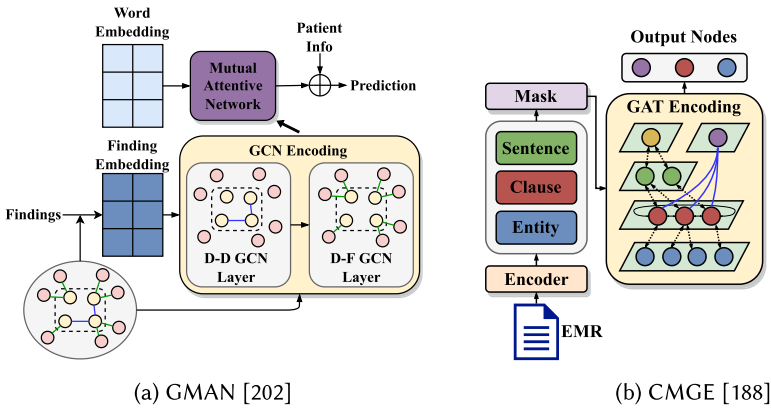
Word Embedding

Mutual Attentive Network

Patient Info

Prediction

Finding Embedding

GCN Encoding

Findings

D-D GCN Layer

D-F GCN Layer

(a) GMAN [202]

Output Nodes

Mask

GAT Encoding

Sentence

Clause

Entity

Encoder

EMR

(b) CMGE [188]